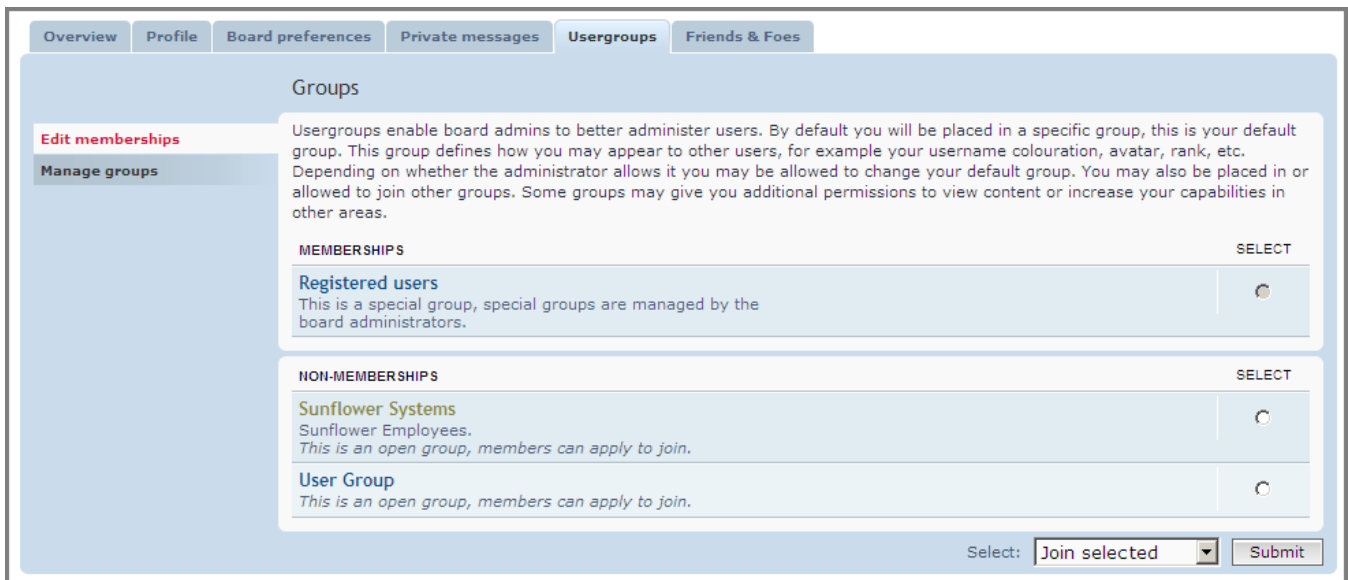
Overview Profile Board preferences Private messages Usergroups Friends & Foes

Edit memberships
Manage groups

Groups

Usergroups enable board admins to better administer users. By default you will be placed in a specific group, this is your default group. This group defines how you may appear to other users, for example your username colouration, avatar, rank, etc. Depending on whether the administrator allows it you may be allowed to change your default group. You may also be placed in or allowed to join other groups. Some groups may give you additional permissions to view content or increase your capabilities in other areas.

| MEMBERSHIPS | SELECT |
|---|---|
| Registered users<br>This is a special group, special groups are managed by the board administrators. | |

| NON-MEMBERSHIPS | SELECT |
|---|---|
| Sunflower Systems<br>Sunflower Employees.<br>*This is an open group, members can apply to join.* | |
| User Group<br>*This is an open group, members can apply to join.* | |

Select: Join selected Submit